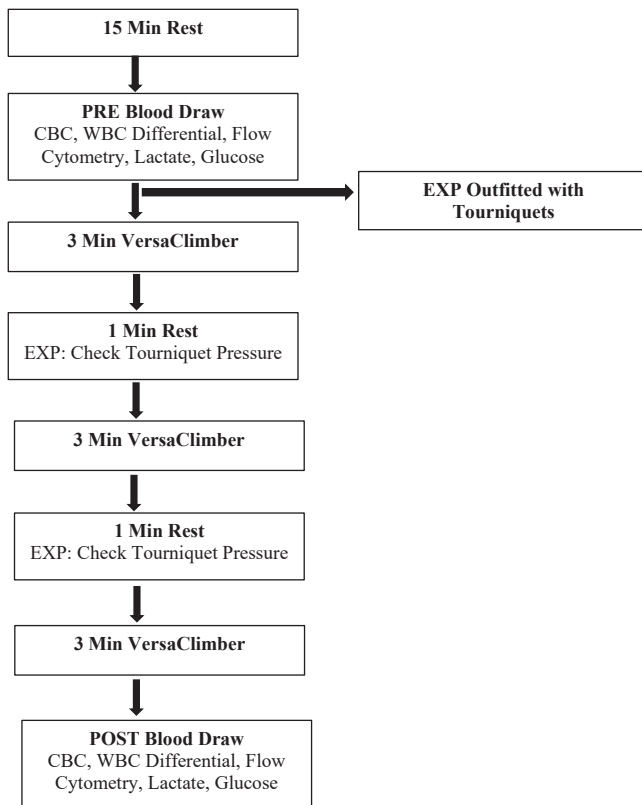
15 Min Rest

PRE Blood Draw
CBC, WBC Differential, Flow Cytometry, Lactate, Glucose

EXP Outfitted with Tourniquets

3 Min VersaClimber

1 Min Rest
EXP: Check Tourniquet Pressure

3 Min VersaClimber

1 Min Rest
EXP: Check Tourniquet Pressure

3 Min VersaClimber

POST Blood Draw
CBC, WBC Differential, Flow Cytometry, Lactate, Glucose